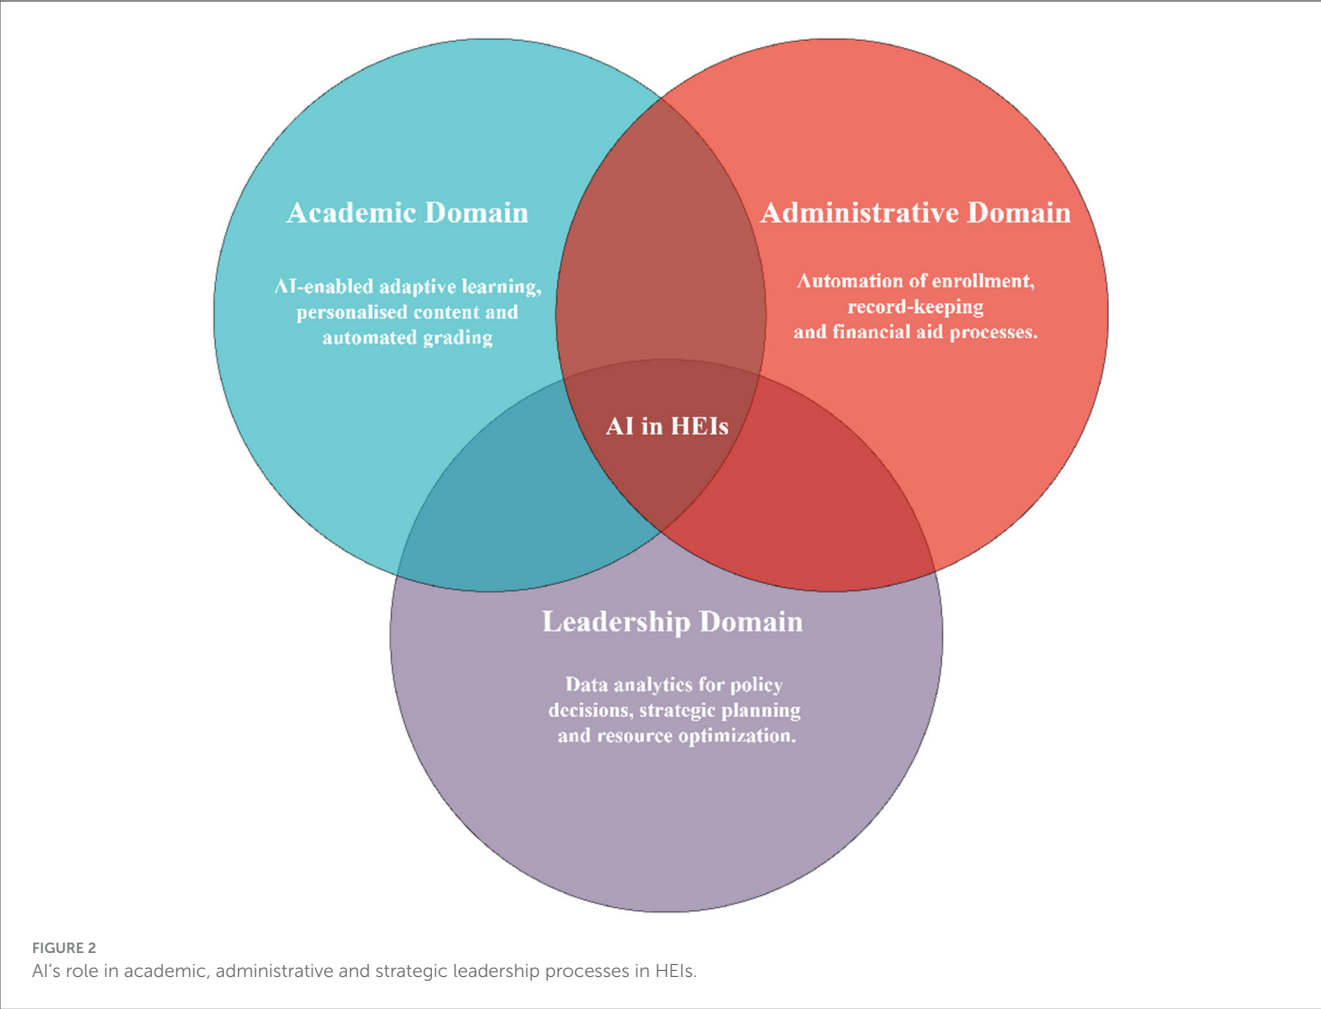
Academic Domain

AI-enabled adaptive learning, personalised content and automated grading

Administrative Domain

Automation of enrollment, record-keeping and financial aid processes.

AI in HEIs

Leadership Domain

Data analytics for policy decisions, strategic planning and resource optimization.

FIGURE 2
AI's role in academic, administrative and strategic leadership processes in HEIs.